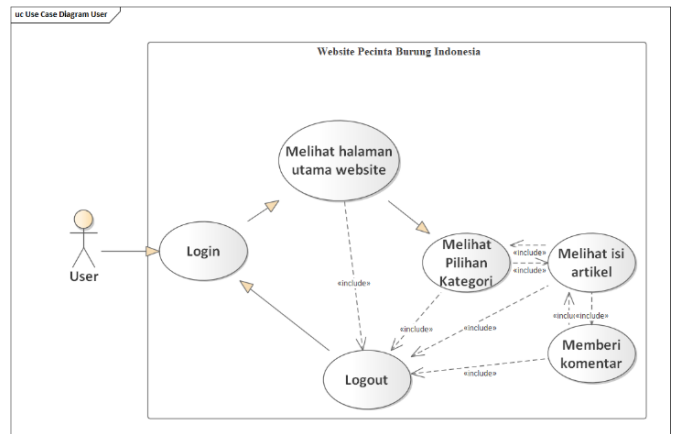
uc Use Case Diagram User

Website Pecinta Burung Indonesia

User

Login

Melihat halaman utama website

Melihat Pilihan Kategori

Melihat isi artikel

Memberi komentar

Logout

«include»

«include»

«include»

«include»

«include»

«inclu«include»

«include»